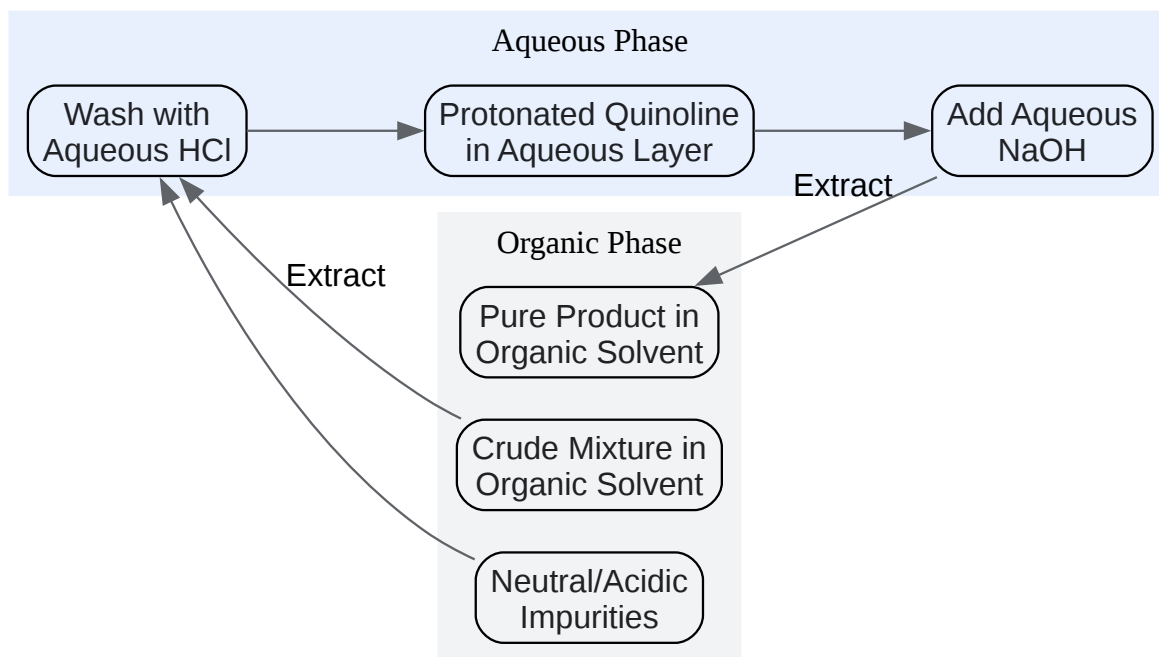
Aqueous Phase

Wash with Aqueous HCl

Protonated Quinoline in Aqueous Layer

Add Aqueous NaOH

Extract

Organic Phase

Extract

Pure Product in Organic Solvent

Crude Mixture in Organic Solvent

Neutral/Acidic Impurities